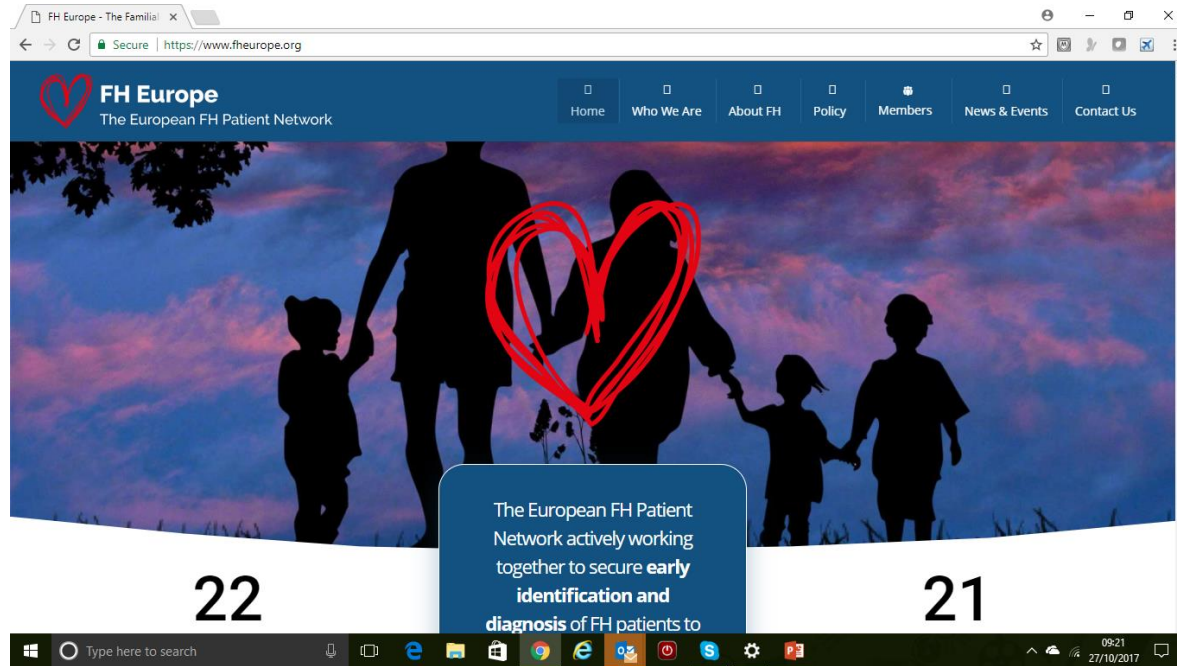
FH Europe - The Familial ×

Secure | https://www.fheurope.org

FH Europe
The European FH Patient Network

Home | Who We Are | About FH | Policy | Members | News & Events | Contact Us

The European FH Patient Network actively working together to secure **early identification and diagnosis** of FH patients to

22

21

Type here to search

09:21
27/10/2017